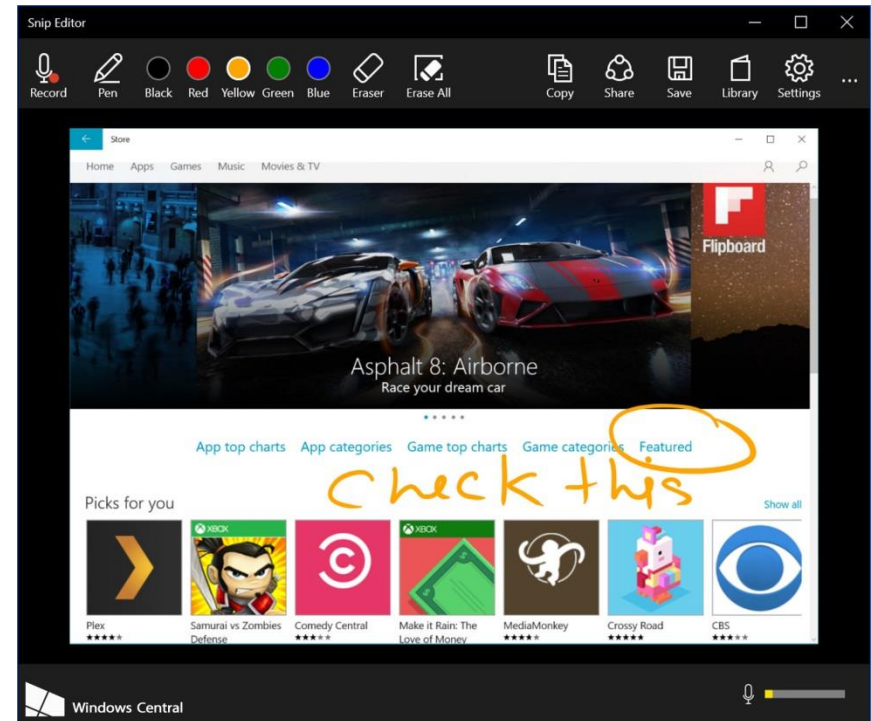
Snip Editor

Record Pen Black Red Yellow Green Blue Eraser Erase All Copy Share Save Library Settings ...

Store

Home Apps Games Music Movies & TV

Flipboard

Asphalt 8: Airborne
Race your dream car

App top charts App categories Game top charts Game categories Featured

Check this

Picks for you Show all

XBOX
XBOX

Plex
Samurai vs Zombies Defense
Comedy Central
Make it Rain: The Love of Money
MediaMonkey
Crossy Road
CBS

Windows Central